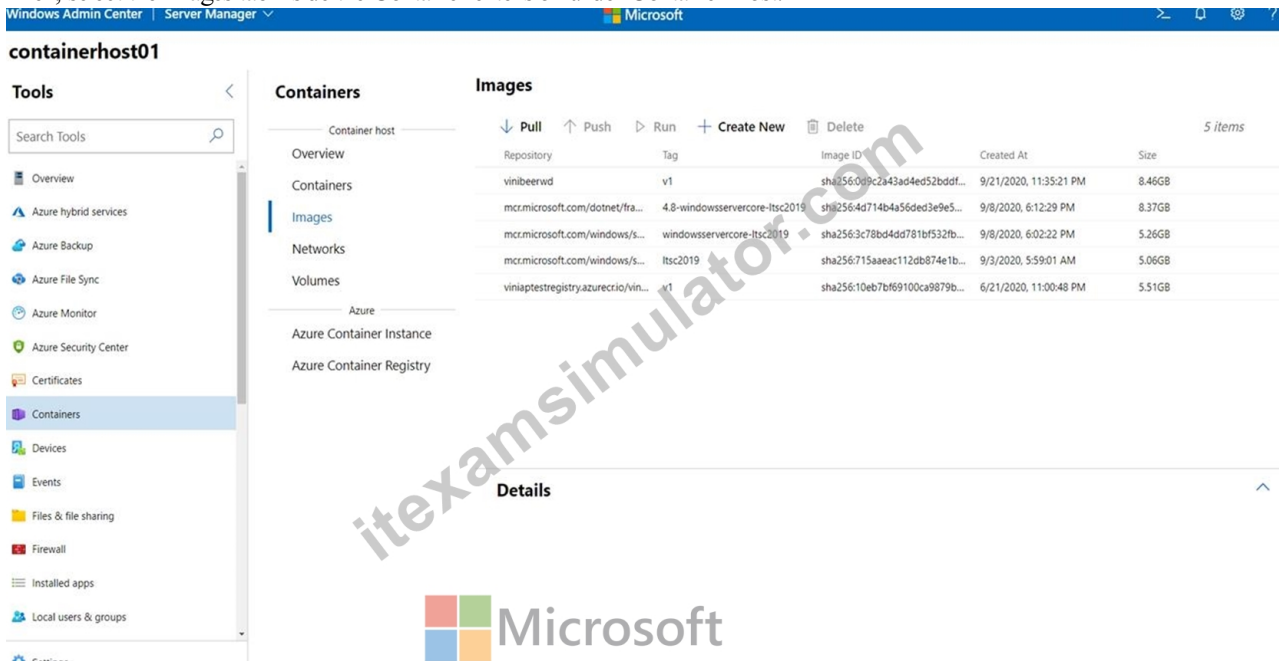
Windows Admin Center | Server Manager

Microsoft

containerhost01

Tools

Search Tools

Overview
Azure hybrid services
Azure Backup
Azure File Sync
Azure Monitor
Azure Security Center
Certificates
Containers
Devices
Events
Files & file sharing
Firewall
Installed apps
Local users & groups

Containers

Container host
Overview
Containers
Images
Networks
Volumes
Azure
Azure Container Instance
Azure Container Registry

Images

Pull Push Run + Create New Delete 5 items

| Repository | Tag | Image ID | Created At | Size |
|---|---|---|---|---|
| vinibeerwd | v1 | sha256:0d9c2a43ad4ed52bddf... | 9/21/2020, 11:35:21 PM | 8.46GB |
| mcr.microsoft.com/dotnet/fra... | 4.8-windowsservercore-ltsc2019 | sha256:4d714b4a56ded3e9e5... | 9/8/2020, 6:12:29 PM | 8.37GB |
| mcr.microsoft.com/windows/s... | windowsservercore-ltsc2019 | sha256:3c78bd4dd781bf532fb... | 9/8/2020, 6:02:22 PM | 5.26GB |
| mcr.microsoft.com/windows/s... | ltsc2019 | sha256:715aaeac112db874e1b... | 9/3/2020, 5:59:01 AM | 5.06GB |
| viniaptestregistry.azurecr.io/vin... | v1 | sha256:10eb7bf69100ca9879b... | 6/21/2020, 11:00:48 PM | 5.51GB |

Details

itexamsimulator.com

Microsoft